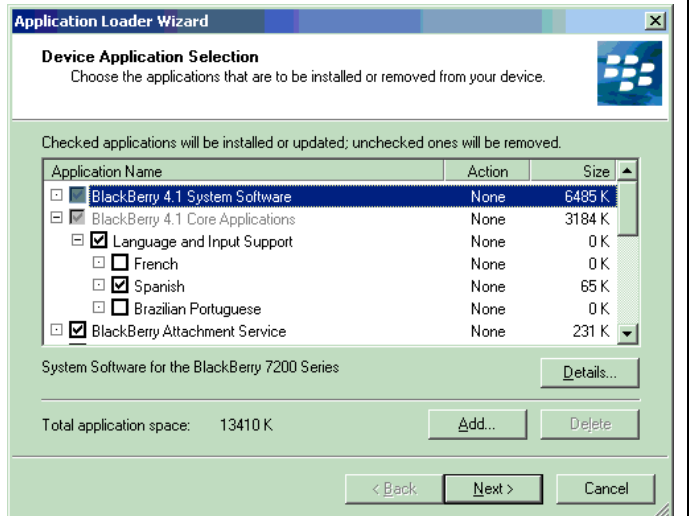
Application Loader Wizard

Device Application Selection
Choose the applications that are to be installed or removed from your device.

Checked applications will be installed or updated; unchecked ones will be removed.

| Application Name | Action | Size |
|---|---|---|
| BlackBerry 4.1 System Software | None | 6485 K |
| BlackBerry 4.1 Core Applications | None | 3184 K |
| Language and Input Support | None | 0 K |
| French | None | 0 K |
| Spanish | None | 65 K |
| Brazilian Portuguese | None | 0 K |
| BlackBerry Attachment Service | None | 231 K |

System Software for the BlackBerry 7200 Series

Details...

Total application space: 13410 K

Add...

Delete

< Back

Next >

Cancel